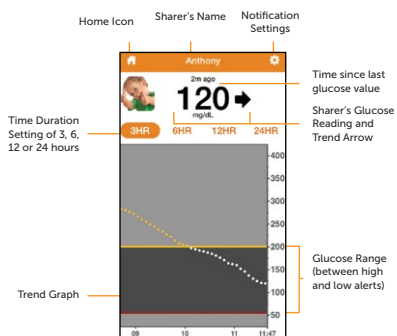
Home Icon

Sharer's Name

Notification Settings

Anthony

2m ago

120

mg/dL

Time since last glucose value

Sharer's Glucose Reading and Trend Arrow

Time Duration Setting of 3, 6, 12 or 24 hours

3HR

6HR

12HR

24HR

400

350

300

250

200

150

100

50

Glucose Range (between high and low alerts)

Trend Graph

09

10

11

11:47